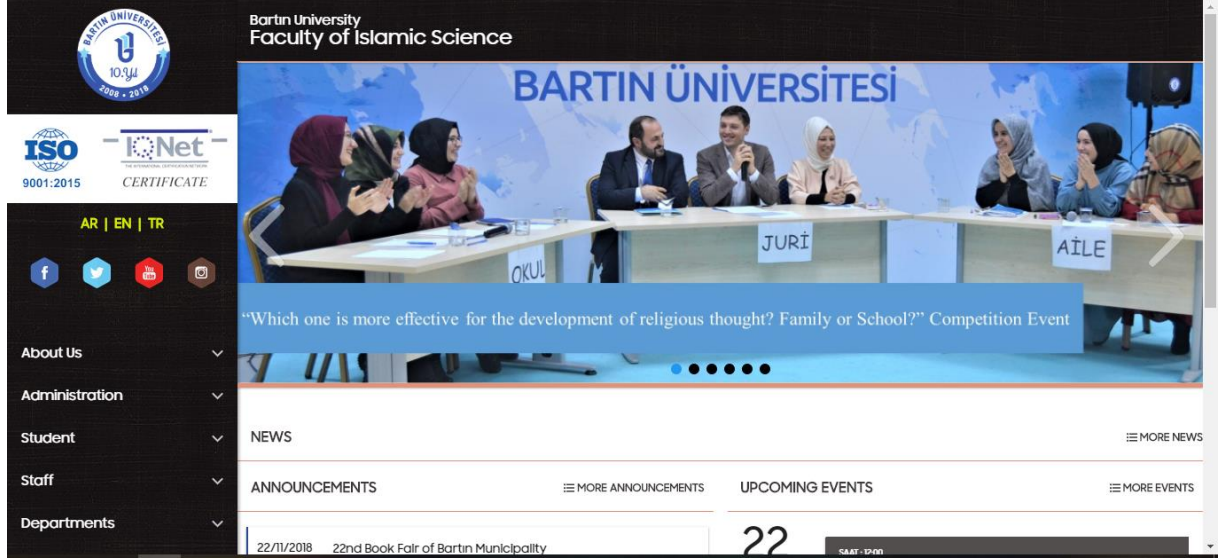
BARTIN ÜNİVERSİTESİ
10.Yıl
2008 - 2018

ISO
9001:2015

IQNet
CERTIFICATE

AR | EN | TR

About Us
Administration
Student
Staff
Departments

Bartın University
Faculty of Islamic Science

BARTIN ÜNİVERSİTESİ
OKUL
JURİ
AİLE

"Which one is more effective for the development of religious thought? Family or School?" Competition Event

NEWS
MORE NEWS

ANNOUNCEMENTS
MORE ANNOUNCEMENTS

UPCOMING EVENTS
MORE EVENTS

22/11/2018 22nd Book Fair of Bartın Municipality

22
SAAT : 12:00